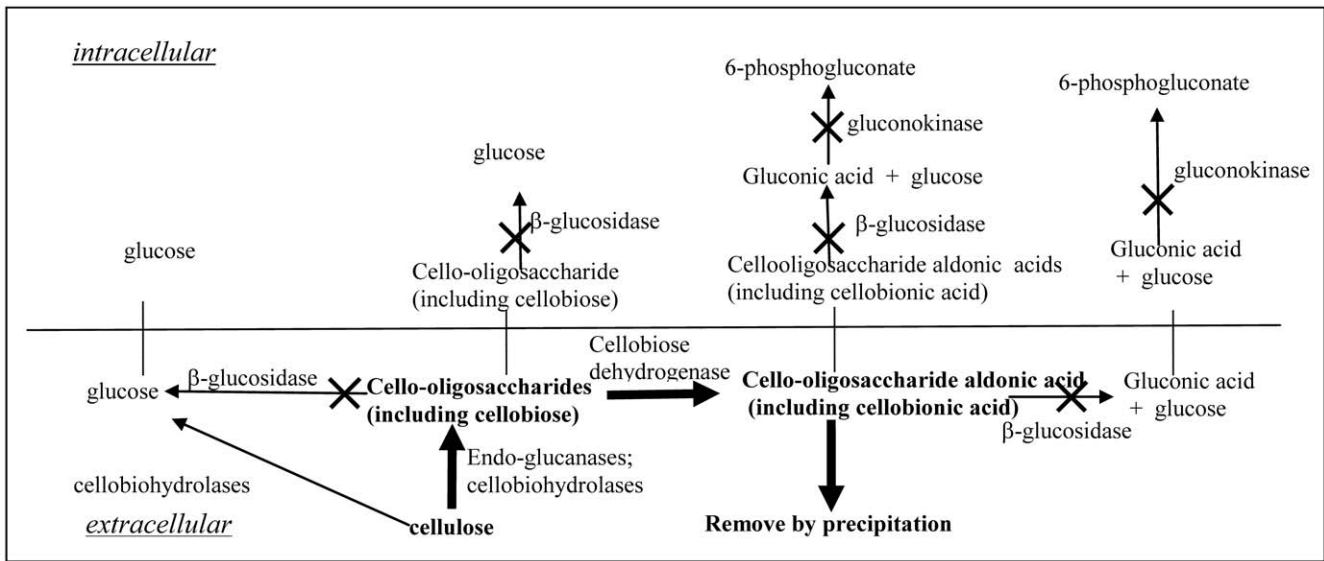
intracellular

6-phosphogluconate

gluconokinase

Gluconic acid + glucose

β-glucosidase

Cellooligosaccharide aldonic acids (including cellobionic acid)

6-phosphogluconate

gluconokinase

Gluconic acid + glucose

glucose

β-glucosidase

Cello-oligosaccharide (including cellobiose)

glucose

glucose

β-glucosidase

Cello-oligosaccharides (including cellobiose)

Cellobiose dehydrogenase

Cello-oligosaccharide aldonic acid (including cellobionic acid)

Gluconic acid + glucose

β-glucosidase

Endo-glucanases; cellobiohydrolases

cellobiohydrolases

extracellular

cellulose

Remove by precipitation